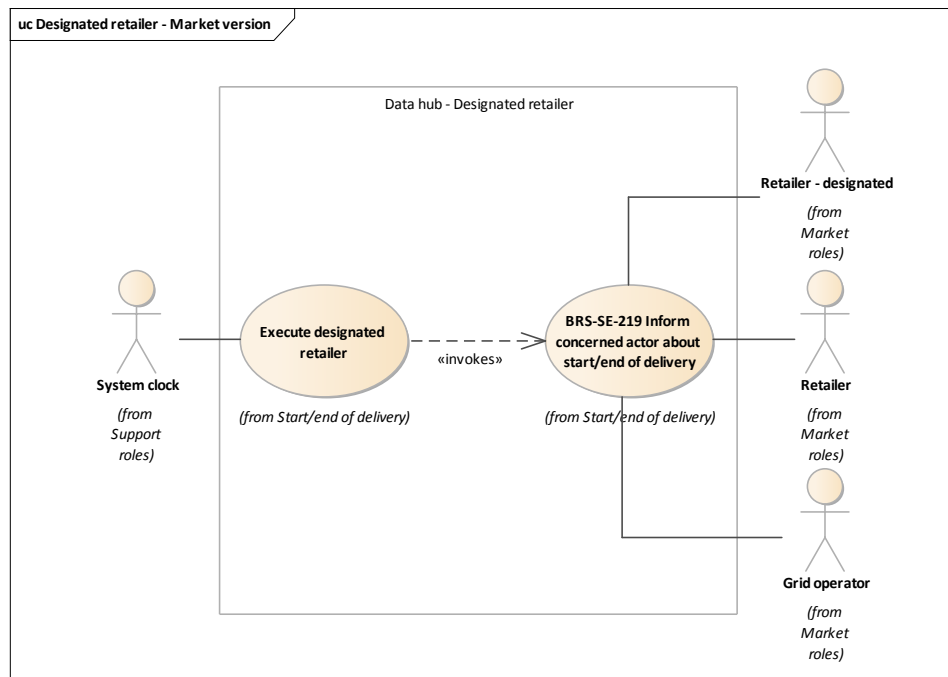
uc Designated retailer - Market version

Data hub - Designated retailer

Retailer - designated

(from Market roles)

System clock

(from Support roles)

Execute designated retailer

(from Start/end of delivery)

«invokes»

BRS-SE-219 Inform concerned actor about start/end of delivery

(from Start/end of delivery)

Retailer

(from Market roles)

Grid operator

(from Market roles)